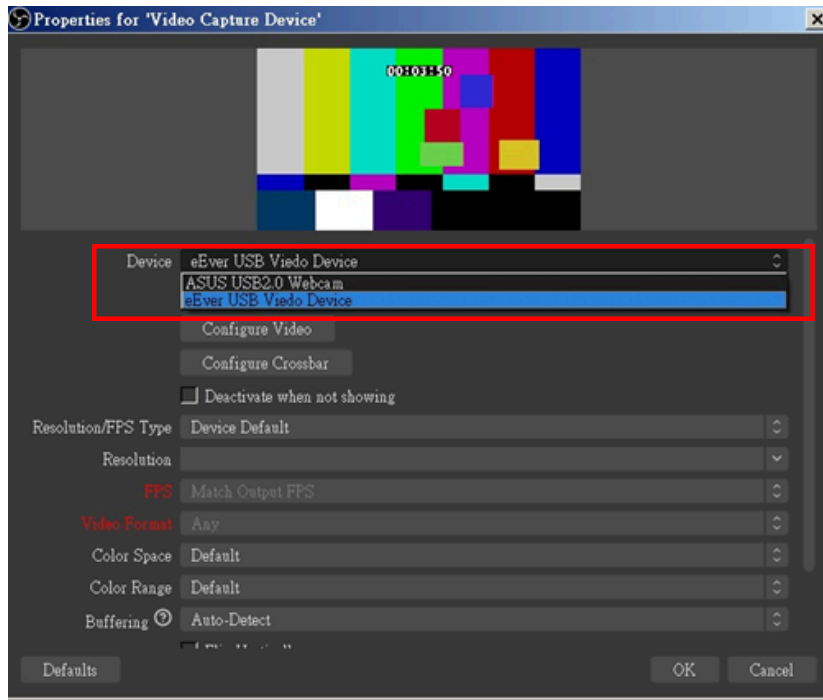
Properties for 'Video Capture Device'

00:03:50

Device eEver USB Viedo Device

ASUS USB2.0 Webcam

eEver USB Viedo Device

Configure Video

Configure Crossbar

Deactivate when not showing

Resolution/FPS Type Device Default

Resolution

FPS Match Output FPS

Video Format Any

Color Space Default

Color Range Default

Buffering Auto-Detect

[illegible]

Defaults

OK

Cancel